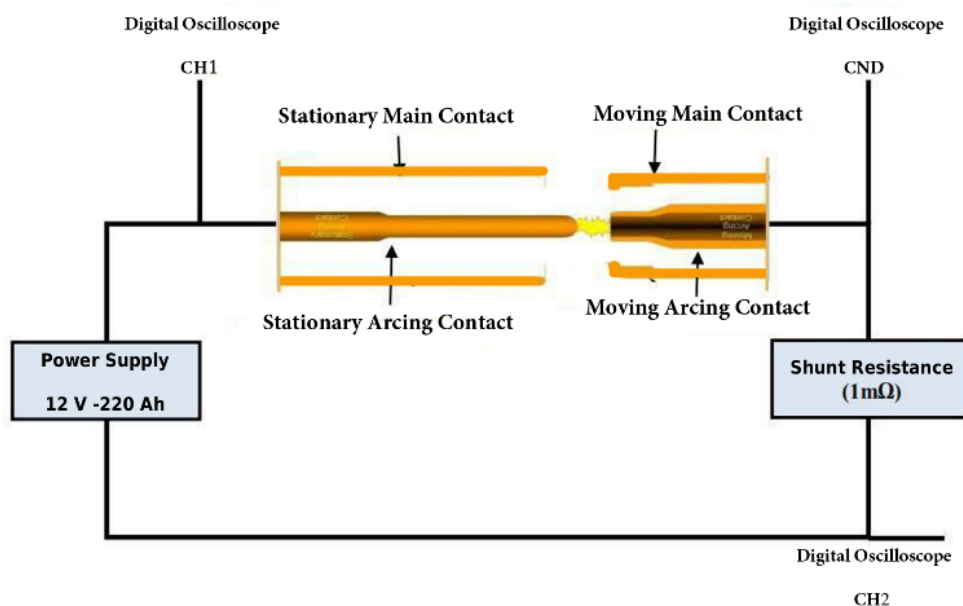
Digital Oscilloscope

CH1

Digital Oscilloscope

CND

Stationary Main Contact

Moving Main Contact

Stationary Contact

Moving Contact

Stationary Arcing Contact

Moving Arcing Contact

Power Supply

12 V -220 Ah

Shunt Resistance
(1mΩ)

Digital Oscilloscope

CH2